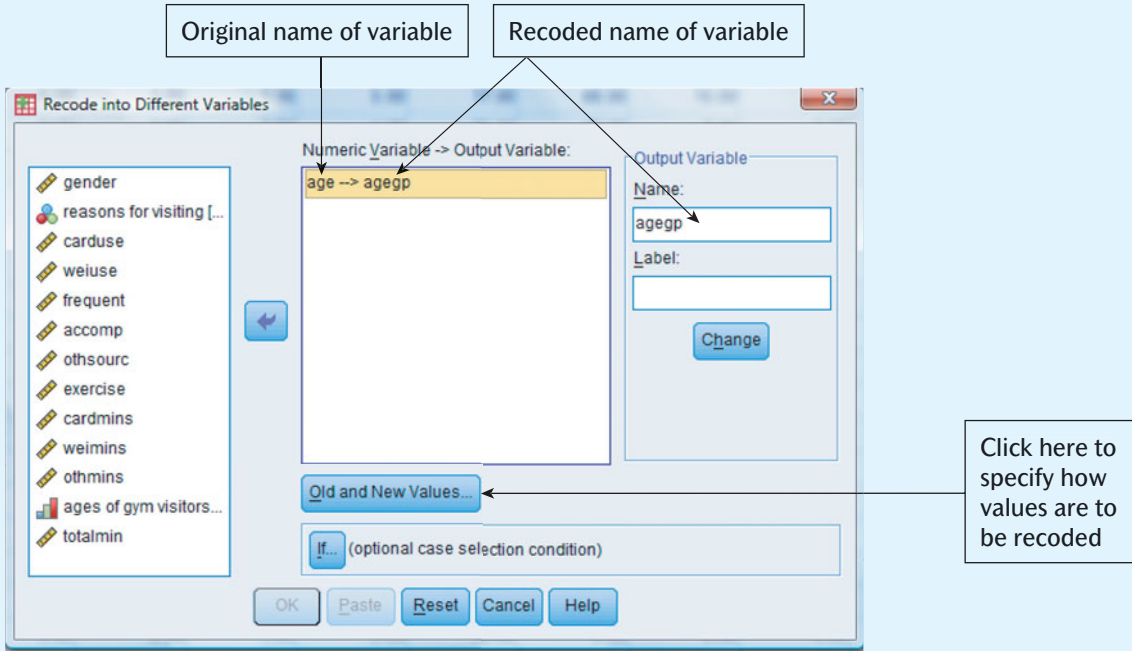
Original name of variable

Recoded name of variable

Recode into Different Variables

gender
reasons for visiting [...
carduse
weiuse
frequent
accomp
othsourc
exercise
cardmins
weimins
othmins
ages of gym visitors...
totalmin

Numeric Variable -> Output Variable:

age --> agegp

Output Variable

Name:

agegp

Label:

Change

Old and New Values...

If... (optional case selection condition)

OK

Paste

Reset

Cancel

Help

Click here to specify how values are to be recoded